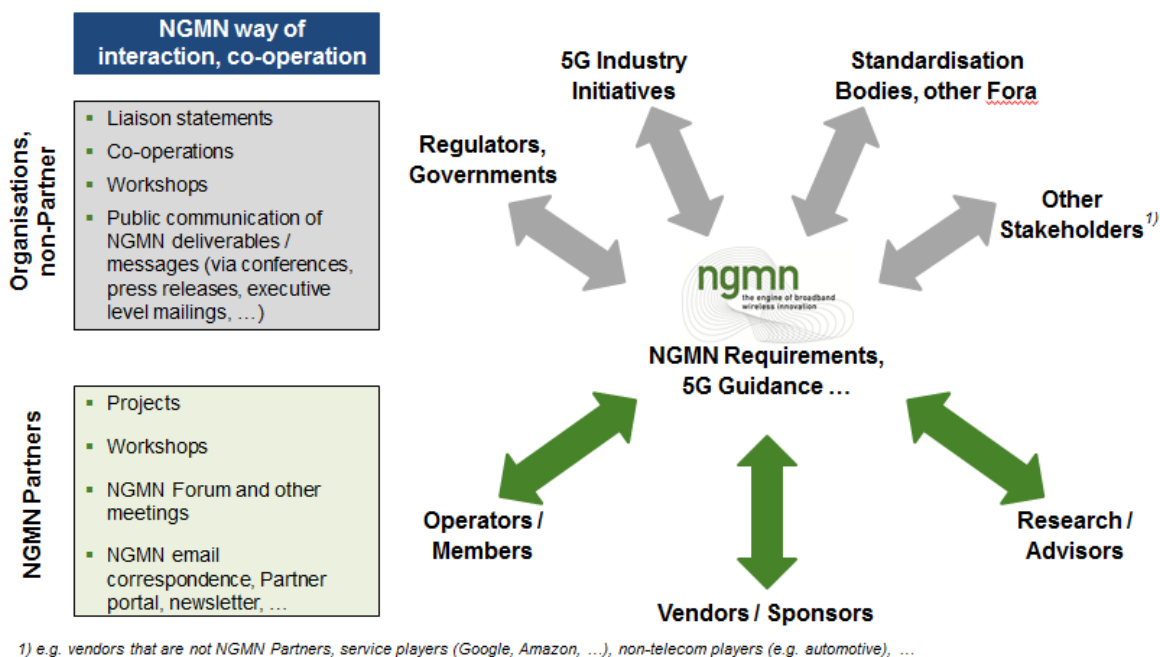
NGMN way of interaction, co-operation

Organisations, non-Partner

- Liaison statements
- Co-operations
- Workshops
- Public communication of NGMN deliverables / messages (via conferences, press releases, executive level mailings, …)

NGMN Partners

- Projects
- Workshops
- NGMN Forum and other meetings
- NGMN email correspondence, Partner portal, newsletter, …

5G Industry Initiatives

Standardisation Bodies, other Fora

Regulators, Governments

Other Stakeholders $^{1)}$

ngmn
the engine of broadband wireless innovation

NGMN Requirements, 5G Guidance …

Operators / Members

Research / Advisors

Vendors / Sponsors

1) e.g. vendors that are not NGMN Partners, service players (Google, Amazon, …), non-telecom players (e.g. automotive), …